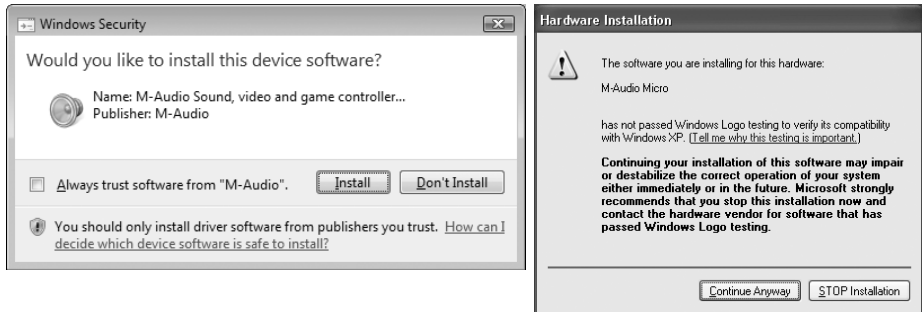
Windows Security

Would you like to install this device software?

Name: M-Audio Sound, video and game controller...
Publisher: M-Audio

Always trust software from "M-Audio".

Install

Don't Install

You should only install driver software from publishers you trust. How can I decide which device software is safe to install?

Hardware Installation

The software you are installing for this hardware:

M-Audio Micro

has not passed Windows Logo testing to verify its compatibility with Windows XP. (Tell me why this testing is important.)

Continuing your installation of this software may impair or destabilize the correct operation of your system either immediately or in the future. Microsoft strongly recommends that you stop this installation now and contact the hardware vendor for software that has passed Windows Logo testing.

Continue Anyway

STOP Installation